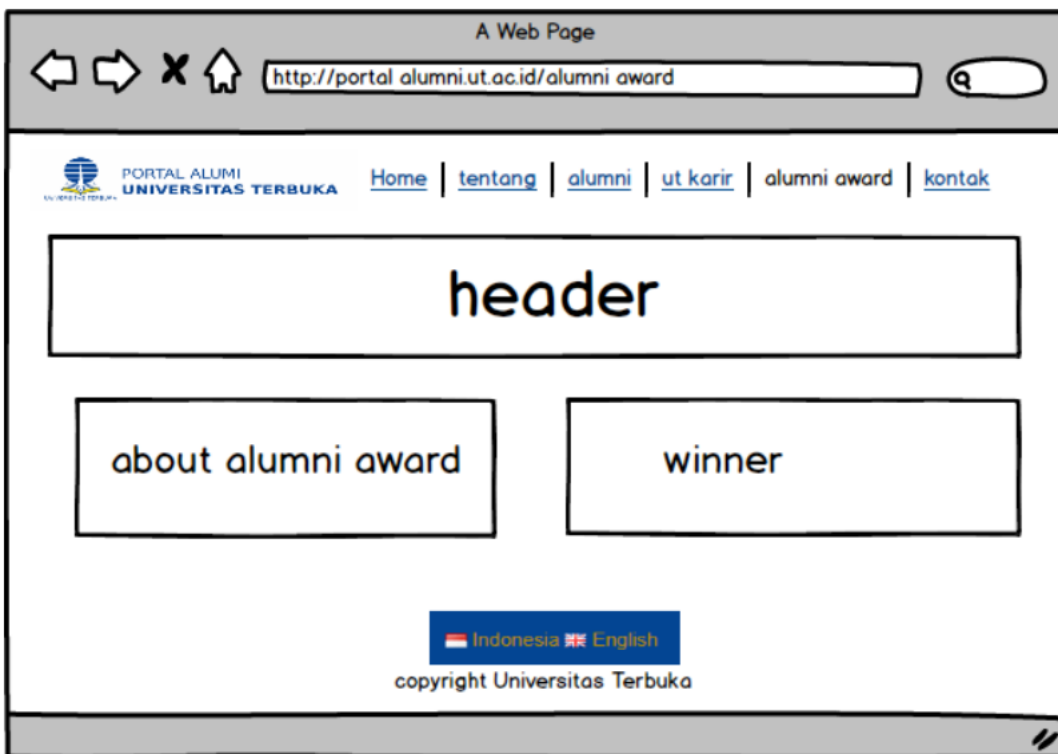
A Web Page

http://portal alumni.ut.ac.id/alumni award

PORTAL ALUMI
UNIVERSITAS TERBUKA

Home | tentang | alumni | ut karir | alumni award | kontak

header

about alumni award

winner

Indonesia English

copyright Universitas Terbuka